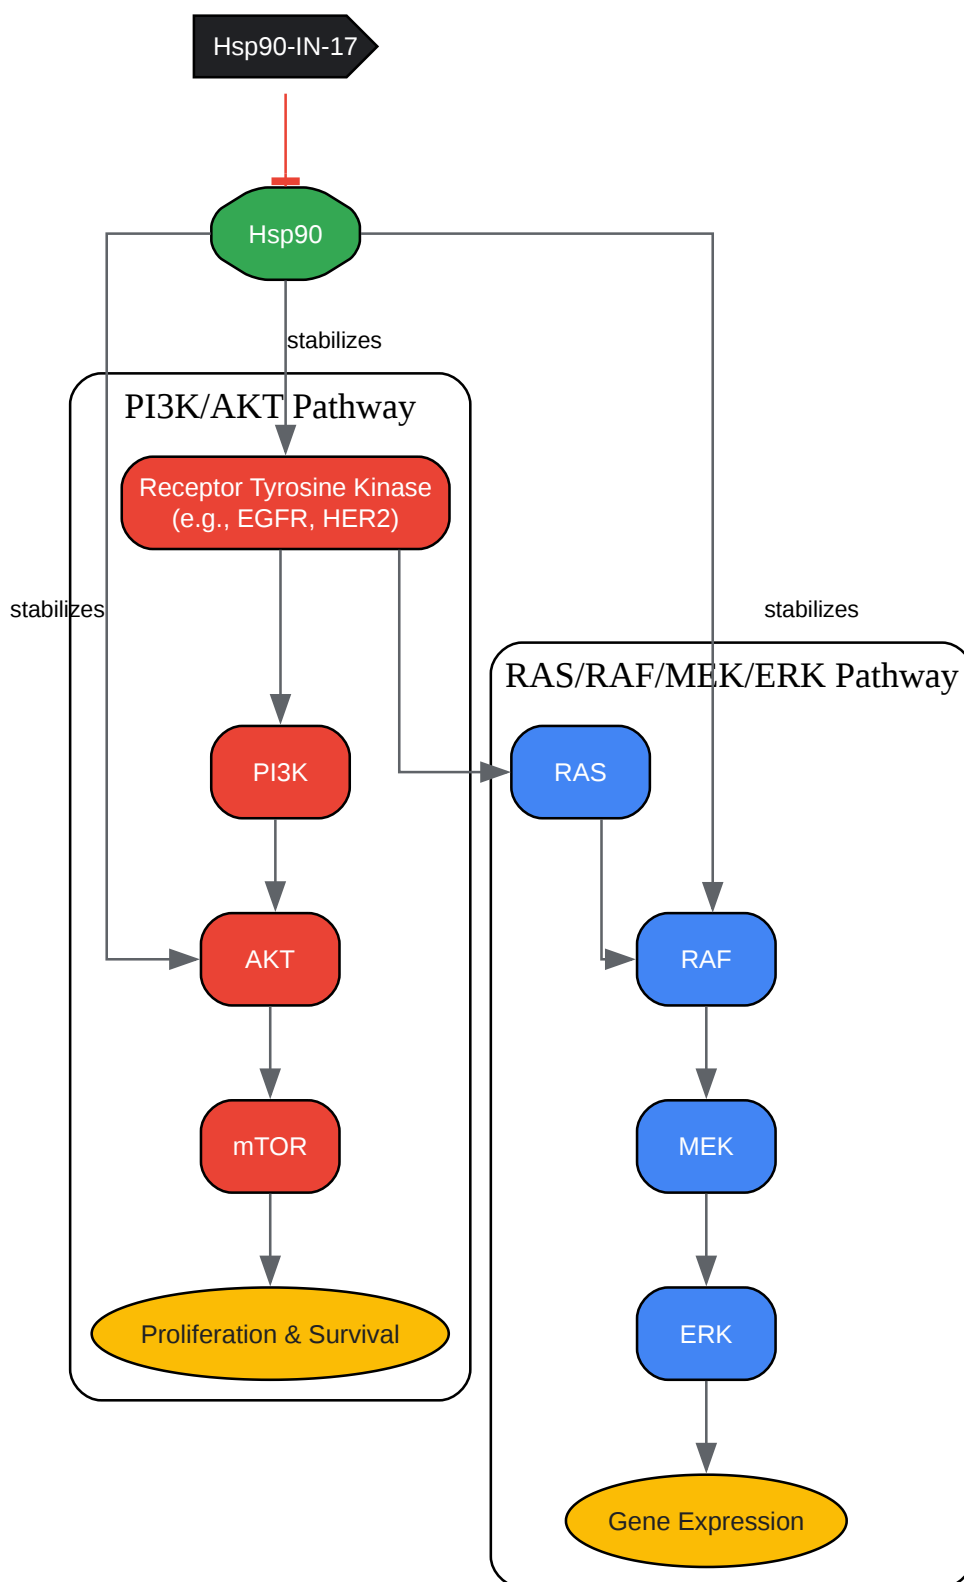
Hsp90-IN-17

Hsp90

stabilizes

PI3K/AKT Pathway

Receptor Tyrosine Kinase (e.g., EGFR, HER2)

stabilizes

stabilizes

RAS/RAF/MEK/ERK Pathway

PI3K

RAS

AKT

RAF

mTOR

MEK

Proliferation & Survival

ERK

Gene Expression